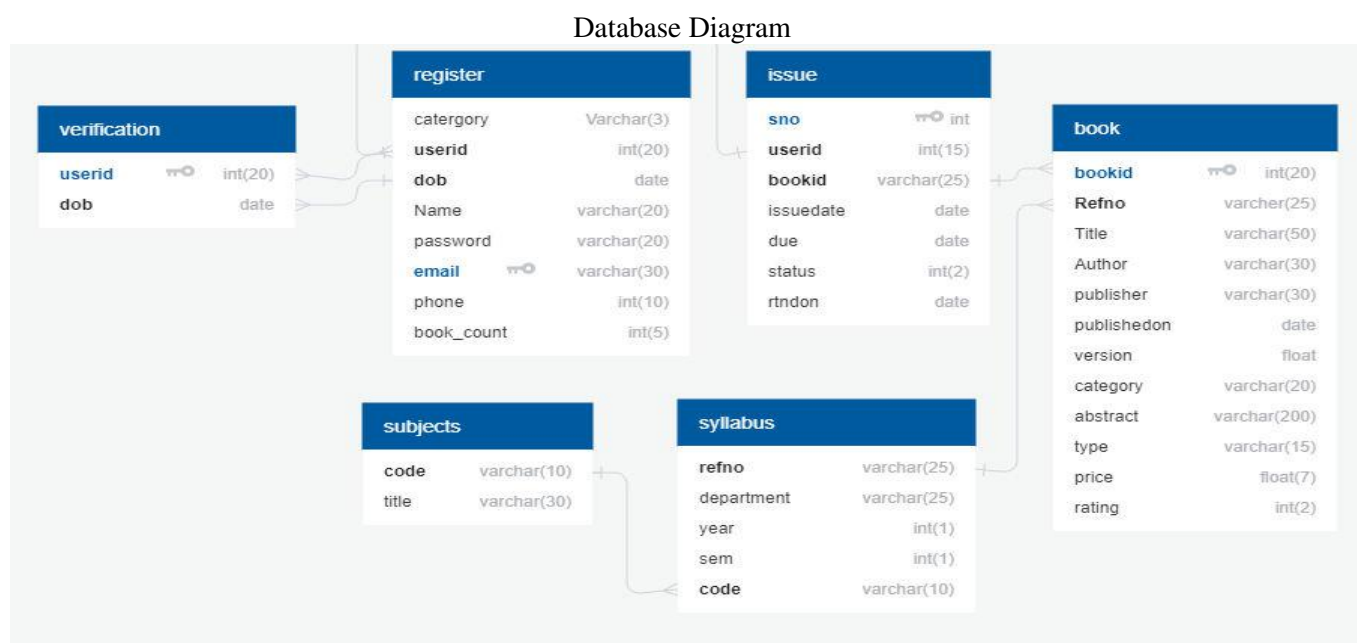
Database Diagram

verification

| | |
|---|---|
| userid | int(20) |
| dob | date |

register

| | |
|---|---|
| catergory | Varchar(3) |
| userid | int(20) |
| dob | date |
| Name | varchar(20) |
| password | varchar(20) |
| email | varchar(30) |
| phone | int(10) |
| book_count | int(5) |

issue

| | |
|---|---|
| sno | int |
| userid | int(15) |
| bookid | varchar(25) |
| issuedate | date |
| due | date |
| status | int(2) |
| rtndon | date |

book

| | |
|---|---|
| bookid | int(20) |
| Refno | varcher(25) |
| Title | varchar(50) |
| Author | varchar(30) |
| publisher | varchar(30) |
| publishedon | date |
| version | float |
| category | varchar(20) |
| abstract | varchar(200) |
| type | varchar(15) |
| price | float(7) |
| rating | int(2) |

subjects

| | |
|---|---|
| code | varchar(10) |
| title | varchar(30) |

syllabus

| | |
|---|---|
| refno | varchar(25) |
| department | varchar(25) |
| year | int(1) |
| sem | int(1) |
| code | varchar(10) |